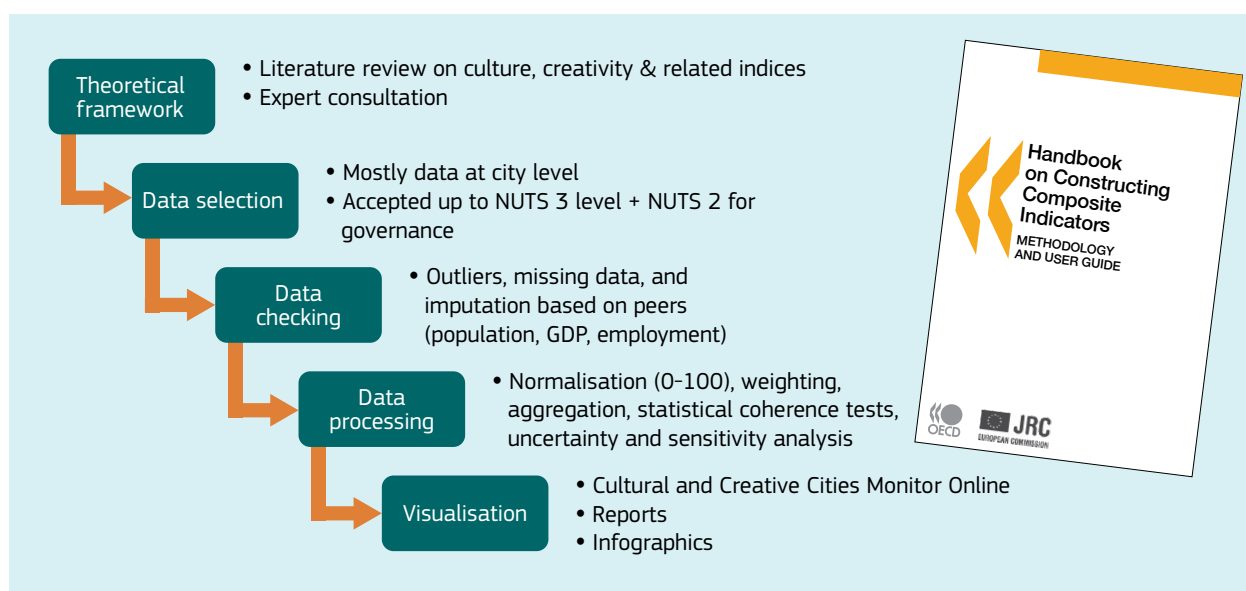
Theoretical framework

• Literature review on culture, creativity & related indices
• Expert consultation

Data selection

• Mostly data at city level
• Accepted up to NUTS 3 level + NUTS 2 for governance

Data checking

• Outliers, missing data, and imputation based on peers (population, GDP, employment)

Data processing

• Normalisation (0-100), weighting, aggregation, statistical coherence tests, uncertainty and sensitivity analysis

Visualisation

• Cultural and Creative Cities Monitor Online
• Reports
• Infographics

Handbook on Constructing Composite Indicators
METHODOLOGY AND USER GUIDE

OECD
JRC
EUROPEAN COMMISSION